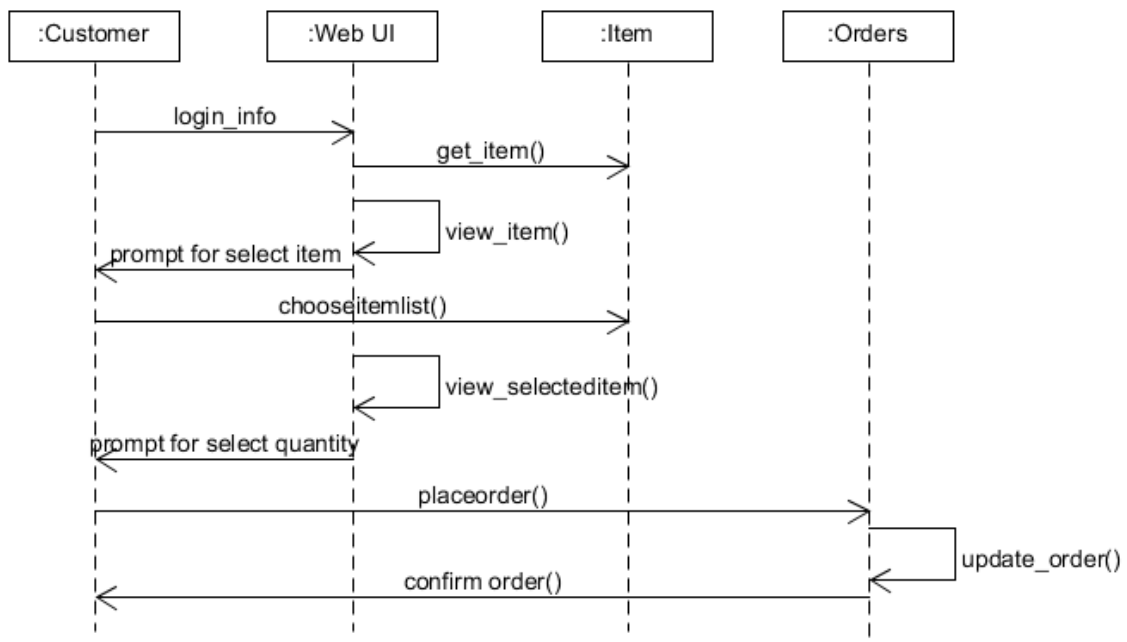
:Customer

:Web UI

:Item

:Orders

login_info

get_item()

view_item()

prompt for select item

chooseitemlist()

view_selecteditem()

prompt for select quantity

placeorder()

update_order()

confirm order()